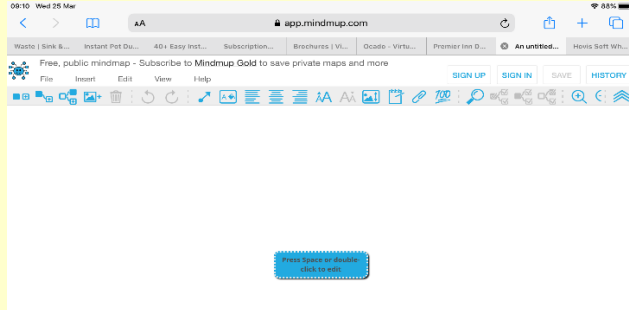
09:10 Wed 25 Mar

88%

AA

app.mindmup.com

Waste | Sink &...

Instant Pot Du...

40+ Easy Inst...

Subscription...

Brochures | Vi...

Ocado - Virtu...

Premier Inn O...

An untitled...

Hovis Soft Wh...

Free, public mindmap - Subscribe to Mindmup Gold to save private maps and more

File Insert Edit View Help

SIGN UP

SIGN IN

SAVE

HISTORY

Press Space or double-click to edit